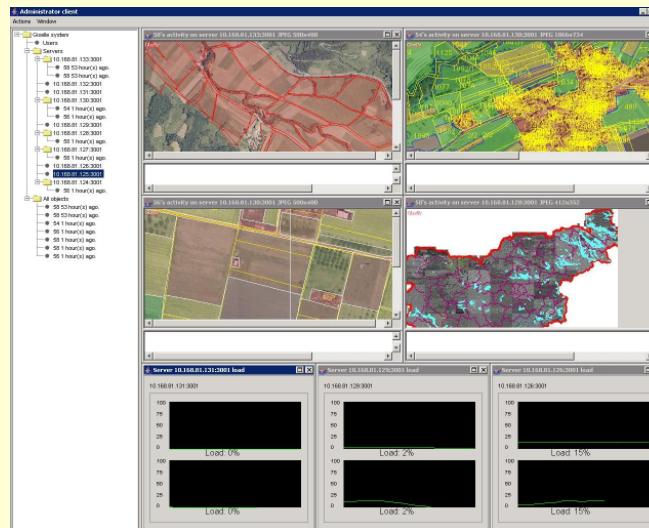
Administrator client

Actions Window

Giselle system
Users
Servers
10.168.81.133:3001
58 53 hour(s) ago.
58 53 hour(s) ago.
10.168.81.132:3001
10.168.81.131:3001
10.168.81.130:3001
54 1 hour(s) ago.
56 1 hour(s) ago.
10.168.81.129:3001
10.168.81.128:3001
58 1 hour(s) ago.
10.168.81.127:3001
58 1 hour(s) ago.
10.168.81.126:3001
10.168.81.125:3001
10.168.81.124:3001
58 1 hour(s) ago.
All objects
58 53 hour(s) ago.
58 53 hour(s) ago.
54 1 hour(s) ago.
56 1 hour(s) ago.
58 1 hour(s) ago.
58 1 hour(s) ago.
56 1 hour(s) ago.

58's activity on server 10.168.81.133:3001 JPEG 500x400

54's activity on server 10.168.81.130:3001 JPEG 1066x724

56's activity on server 10.168.81.130:3001 JPEG 500x400

58's activity on server 10.168.81.128:3001 JPEG 412x352

Server 10.168.81.131:3001 load
10.168.81.131:3001
100
75
50
25
0
Load: 0%
100
75
50
25
0
Load: 0%

Server 10.168.81.128:3001 load
10.168.81.128:3001
100
75
50
25
0
Load: 2%
100
75
50
25
0
Load: 2%

Server 10.168.81.126:3001 load
10.168.81.126:3001
100
75
50
25
0
Load: 15%
100
75
50
25
0
Load: 15%